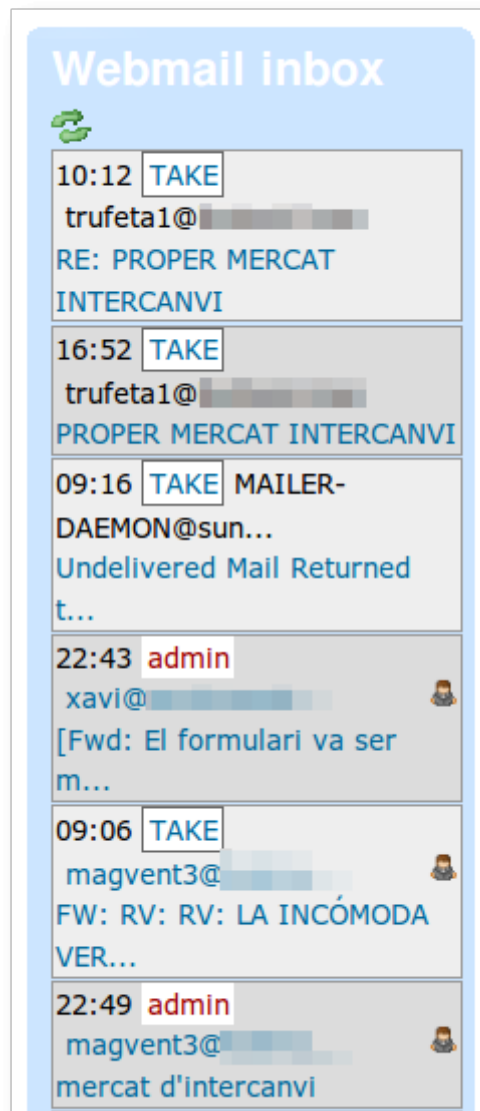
Webmail inbox

10:12 TAKE
trufeta1@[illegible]
RE: PROPER MERCAT INTERCANVI

16:52 TAKE
trufeta1@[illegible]
PROPER MERCAT INTERCANVI

09:16 TAKE MAILER-DAEMON@sun...
Undelivered Mail Returned t...

22:43 admin
xavi@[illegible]
[Fwd: El formulari va ser m...

09:06 TAKE
magvent3@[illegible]
FW: RV: RV: LA INCÓMODA VER...

22:49 admin
magvent3@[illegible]
mercat d'intercanvi